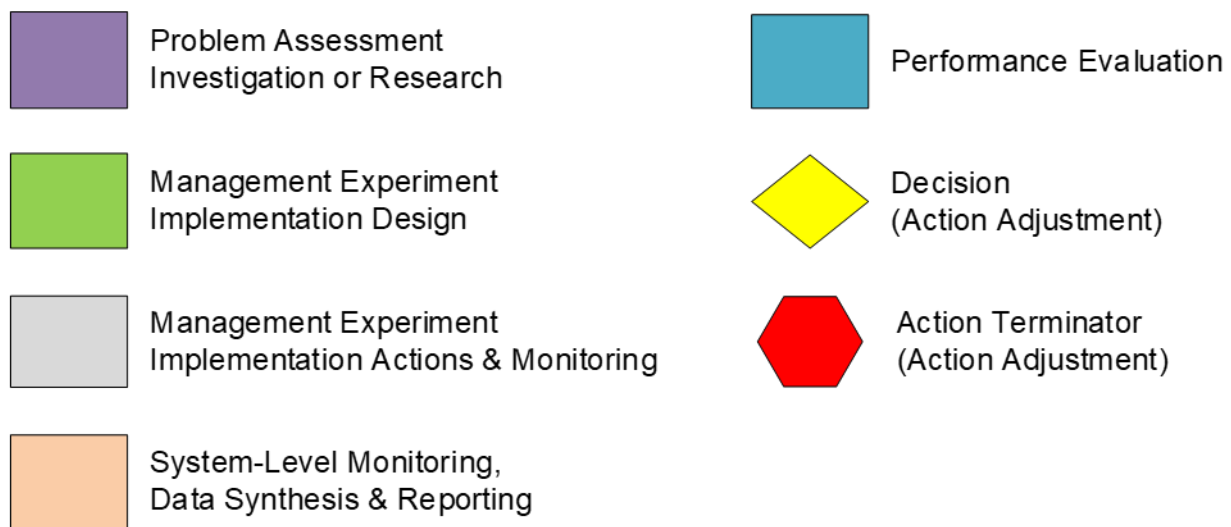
Problem Assessment
Investigation or Research

Management Experiment
Implementation Design

Management Experiment
Implementation Actions & Monitoring

System-Level Monitoring,
Data Synthesis & Reporting

Performance Evaluation

Decision
(Action Adjustment)

Action Terminator
(Action Adjustment)